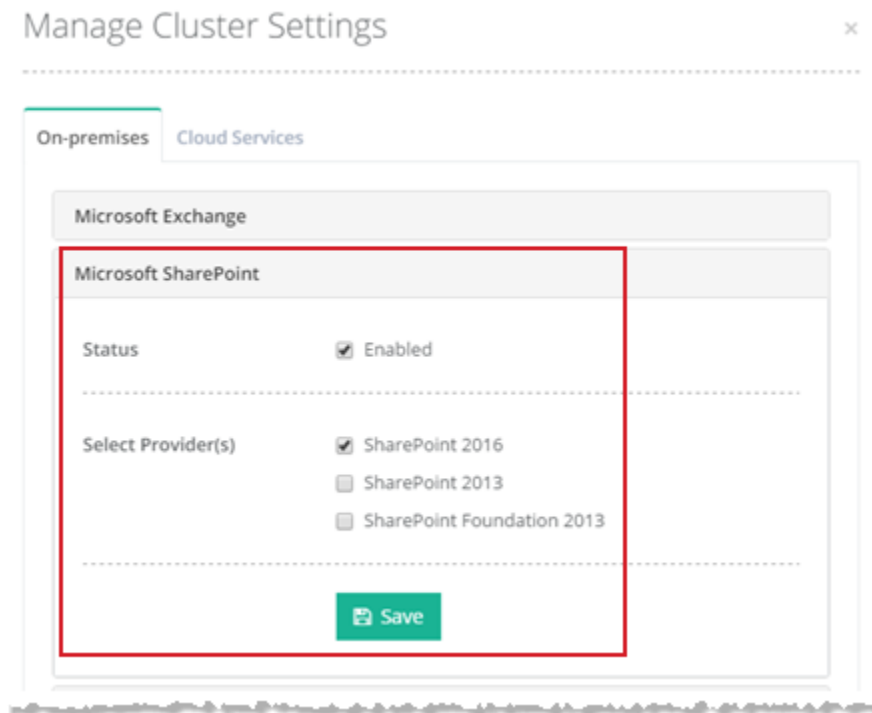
Manage Cluster Settings

×

On-premises

Cloud Services

Microsoft Exchange

Microsoft SharePoint

Status

Enabled

Select Provider(s)

SharePoint 2016

SharePoint 2013

SharePoint Foundation 2013

Save